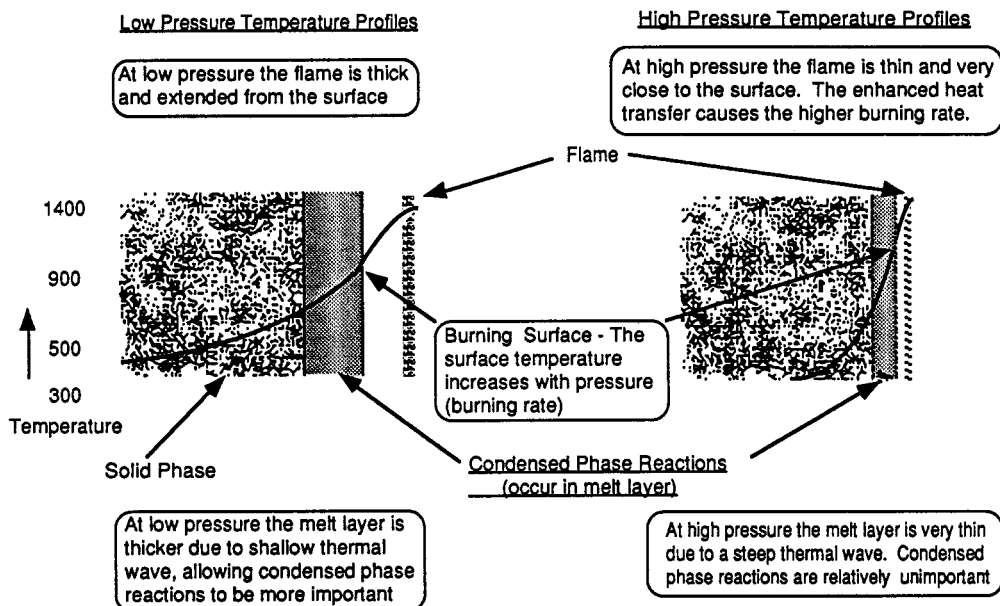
Low Pressure Temperature Profiles

High Pressure Temperature Profiles

At low pressure the flame is thick and extended from the surface

At high pressure the flame is thin and very close to the surface. The enhanced heat transfer causes the higher burning rate.

Flame

1400

900

500

300

Temperature

Burning Surface - The surface temperature increases with pressure (burning rate)

Solid Phase

Condensed Phase Reactions (occur in melt layer)

At low pressure the melt layer is thicker due to shallow thermal wave, allowing condensed phase reactions to be more important

At high pressure the melt layer is very thin due to a steep thermal wave. Condensed phase reactions are relatively unimportant